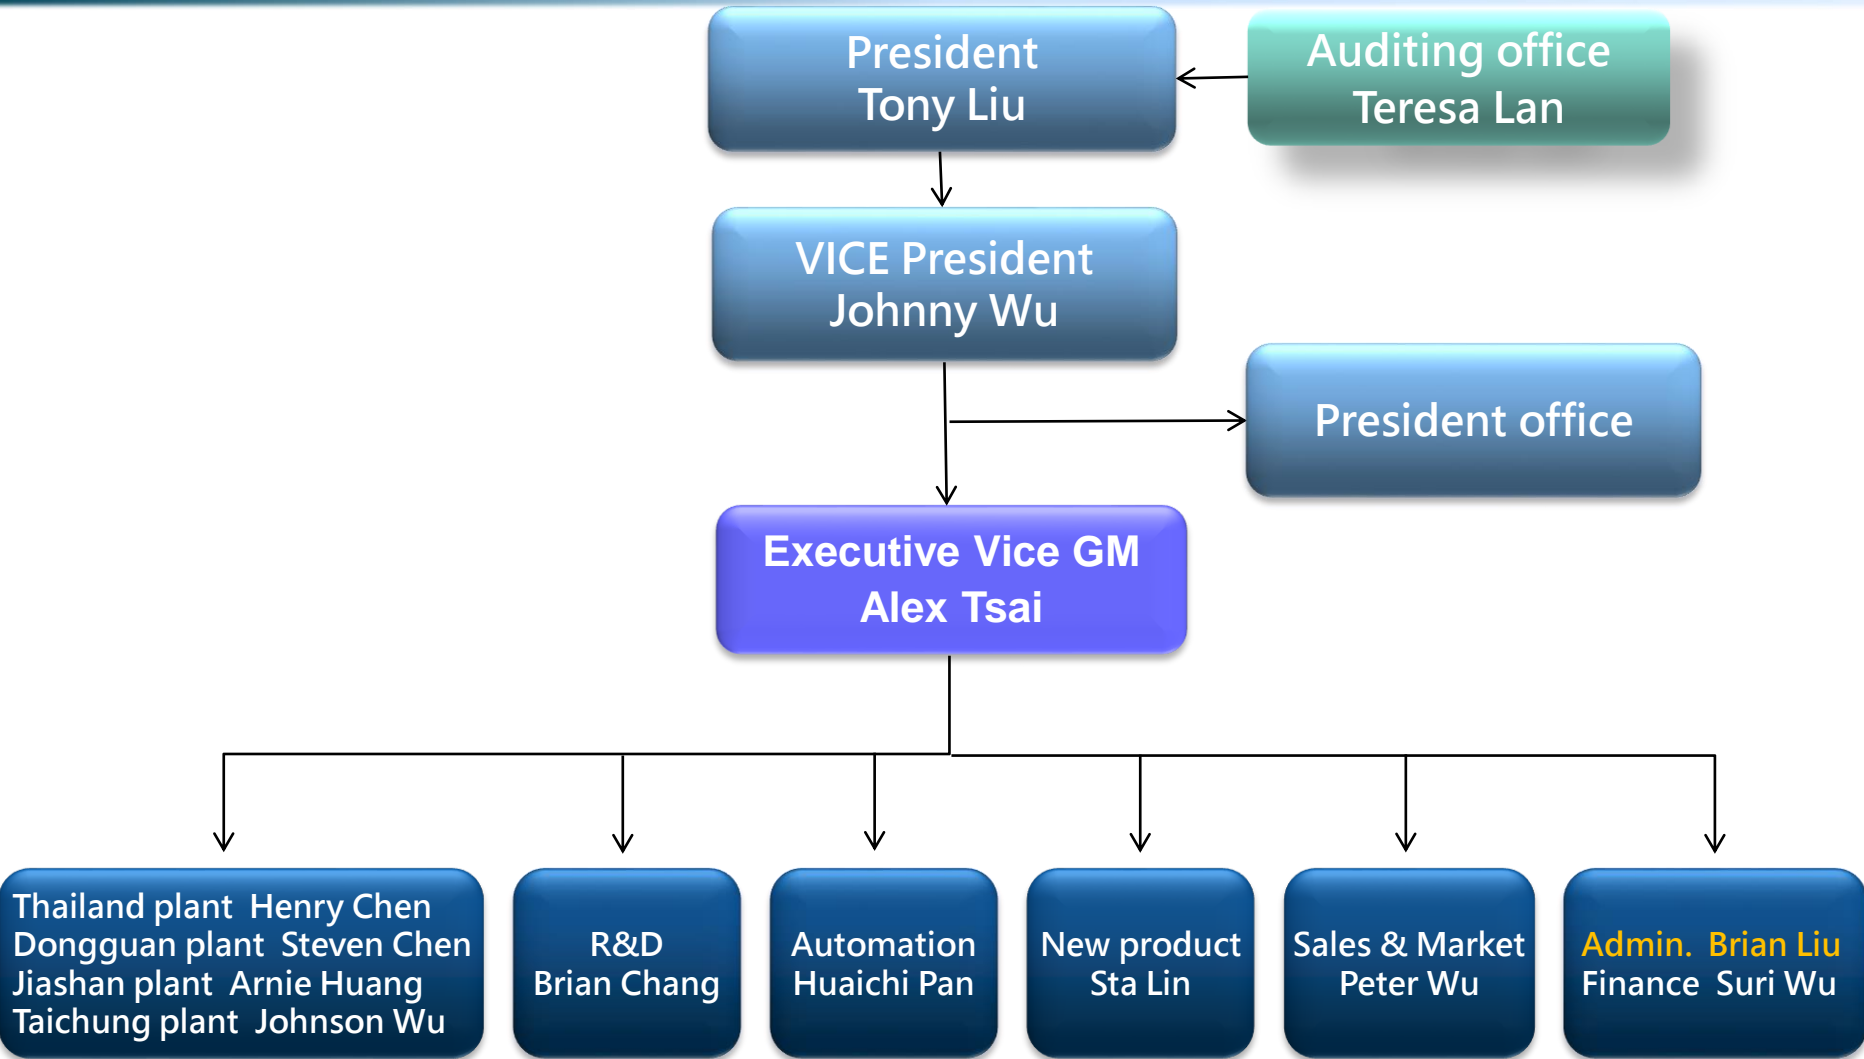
President
Tony Liu

Auditing office
Teresa Lan

VICE President
Johnny Wu

President office

Executive Vice GM
Alex Tsai

Thailand plant Henry Chen
Dongguan plant Steven Chen
Jiashan plant Arnie Huang
Taichung plant Johnson Wu

R&D
Brian Chang

Automation
Huaichi Pan

New product
Sta Lin

Sales & Market
Peter Wu

Admin. Brian Liu
Finance Suri Wu